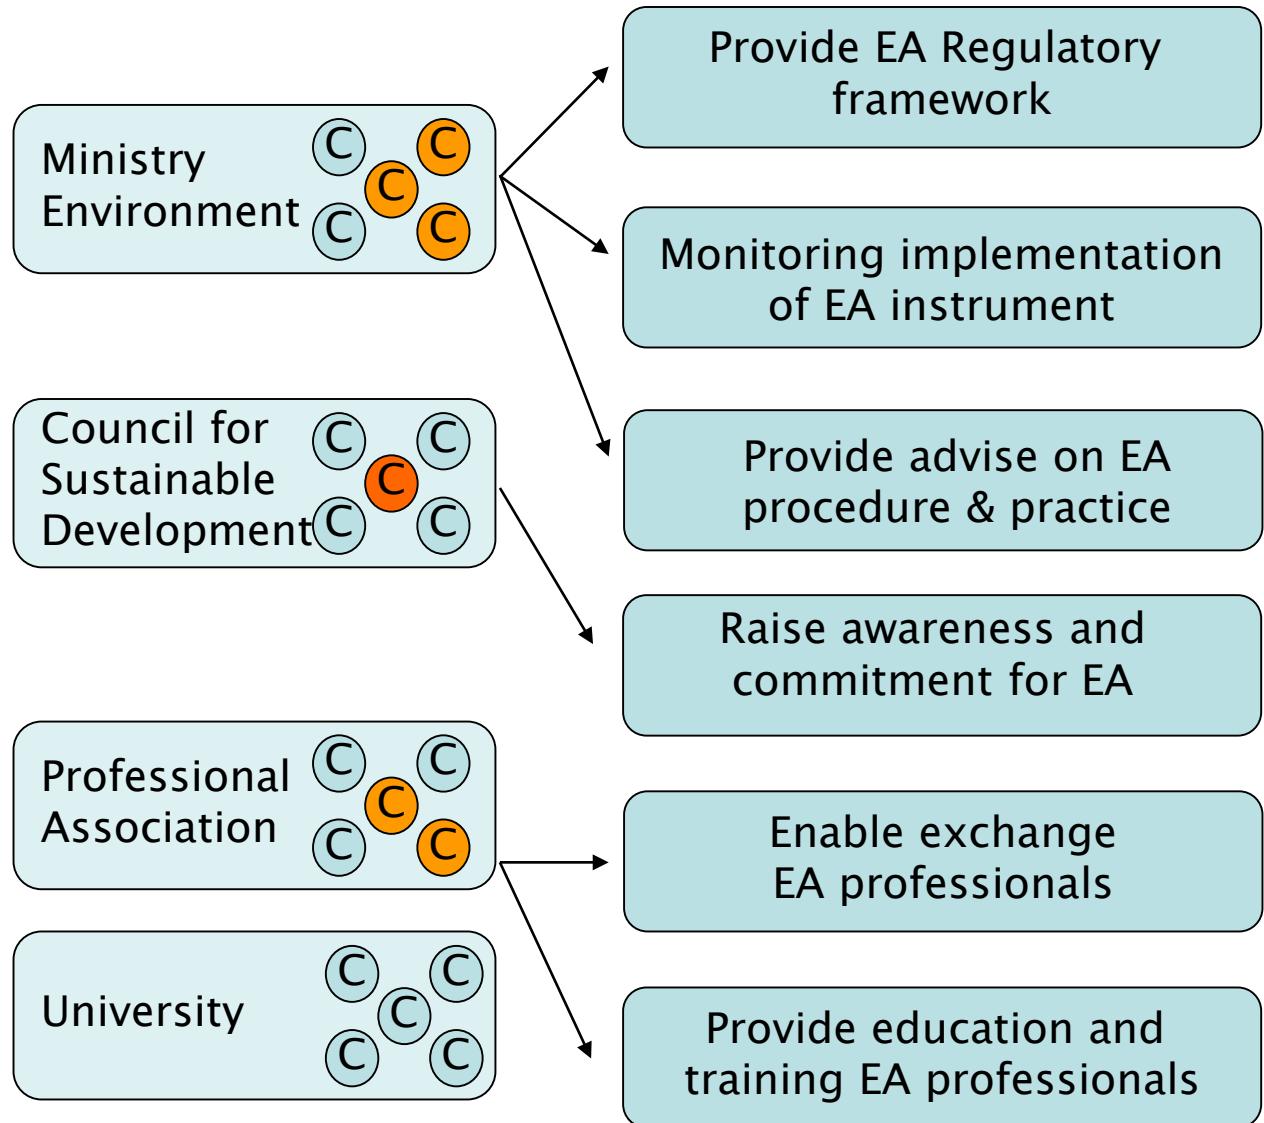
Ministry Environment
C C C C C

Council for Sustainable Development
C C C C C

Professional Association
C C C C C

University
C C C C C

Provide EA Regulatory framework

Monitoring implementation of EA instrument

Provide advise on EA procedure & practice

Raise awareness and commitment for EA

Enable exchange EA professionals

Provide education and training EA professionals